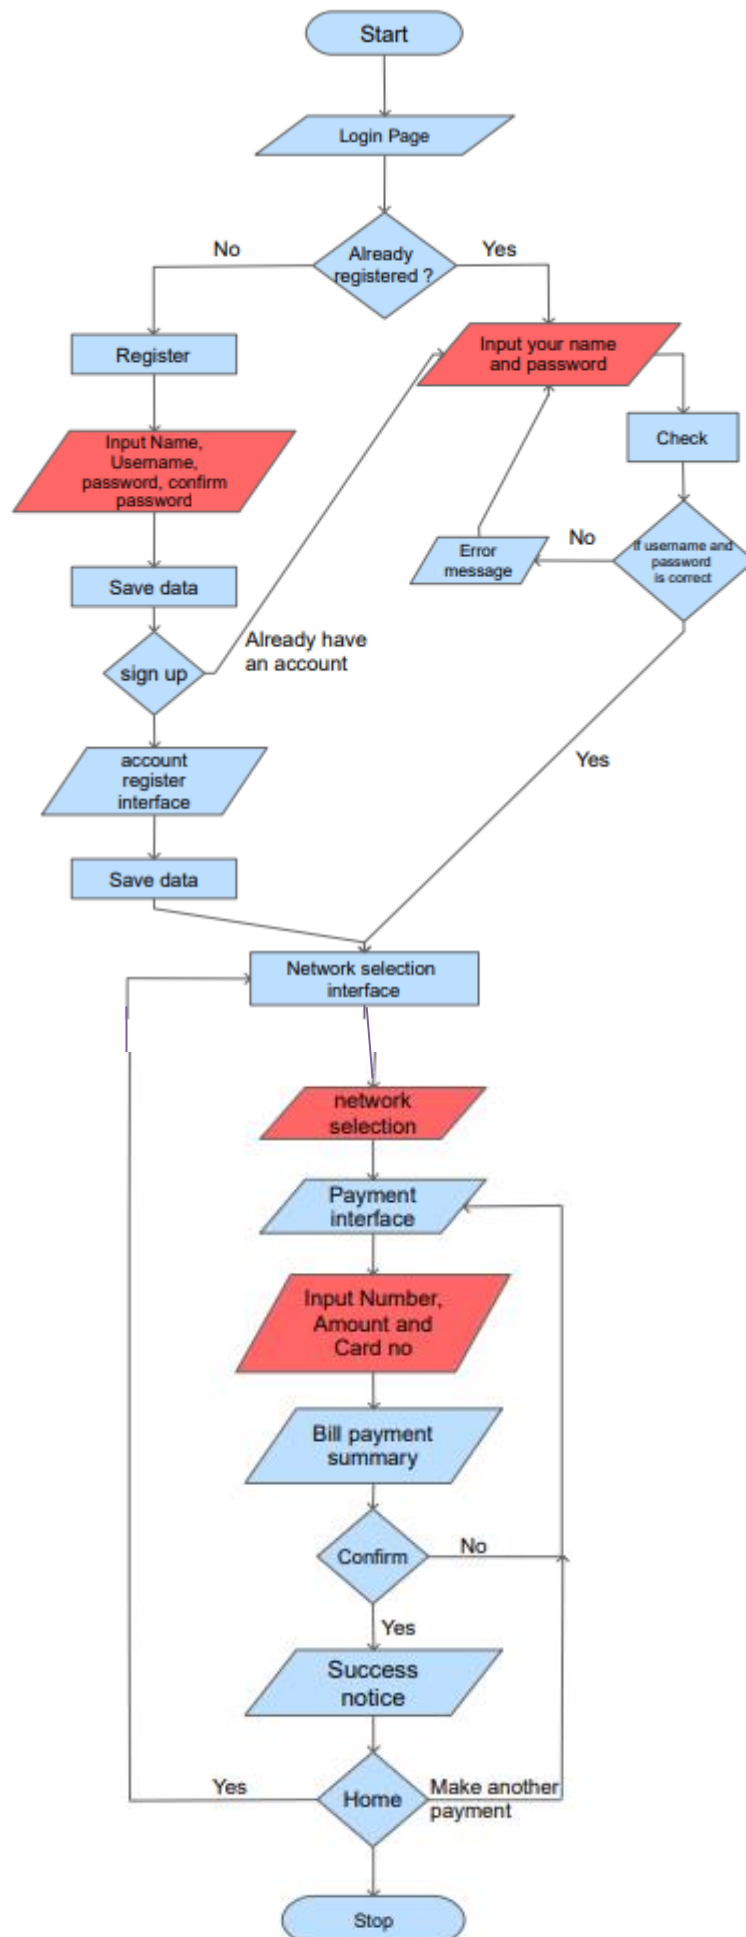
Start

Login Page

Already registered ?

No

Yes

Register

Input your name and password

Input Name, Username, password, confirm password

Check

Error message

No

If username and password is correct

Save data

sign up

Already have an account

Yes

account register interface

Save data

Network selection interface

network selection

Payment interface

Input Number, Amount and Card no

Bill payment summary

Confirm

No

Yes

Success notice

Yes

Home

Make another payment

Stop